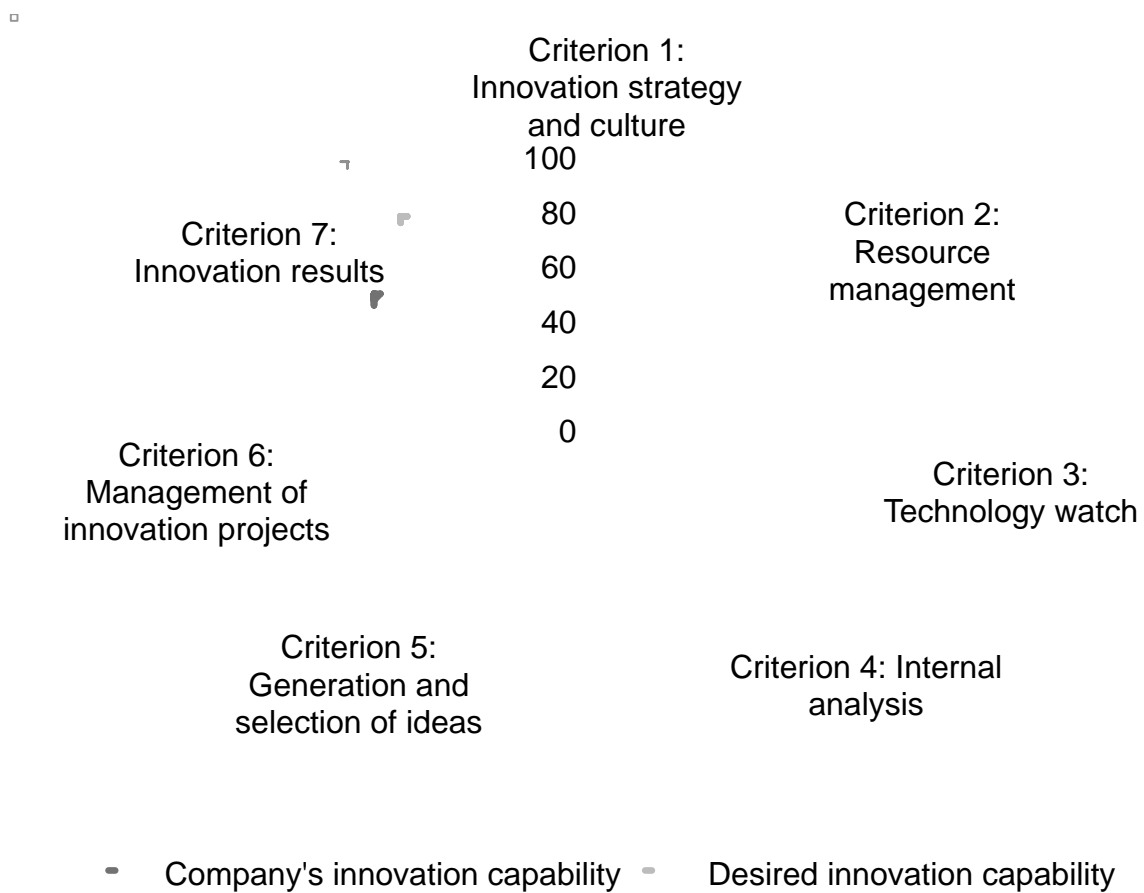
Criterion 1: Innovation strategy and culture

100

80

60

40

20

0

Criterion 2: Resource management

Criterion 3: Technology watch

Criterion 4: Internal analysis

Criterion 5: Generation and selection of ideas

Criterion 6: Management of innovation projects

Criterion 7: Innovation results

Company's innovation capability

Desired innovation capability